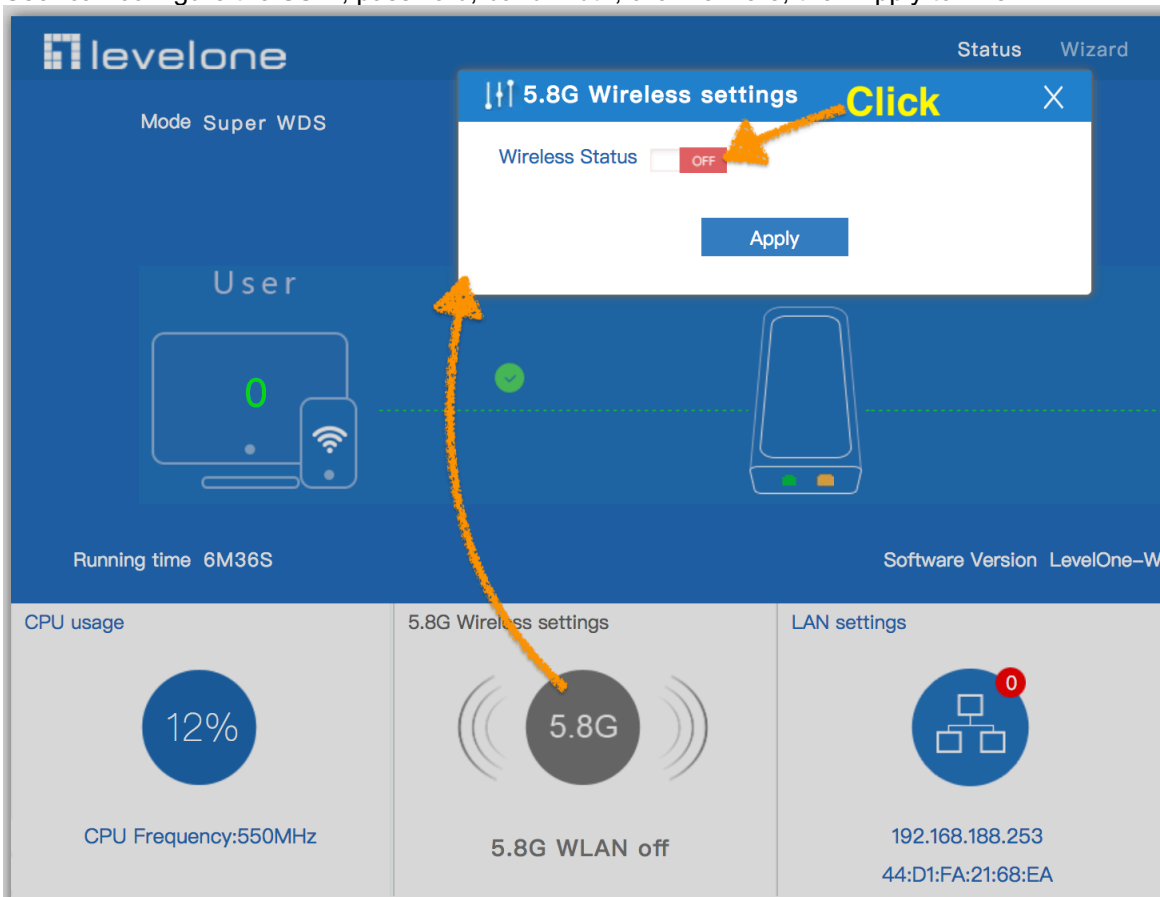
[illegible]

levelone

Status Wizard

Mode Super WDS

5.8G Wireless settings

Click

Wireless Status OFF

Apply

User

0

Running time 6M36S

Software Version LevelOne-W

CPU usage

12%

CPU Frequency:550MHz

5.8G Wireless settings

5.8G

5.8G WLAN off

LAN settings

0

192.168.188.253

44:D1:FA:21:68:EA